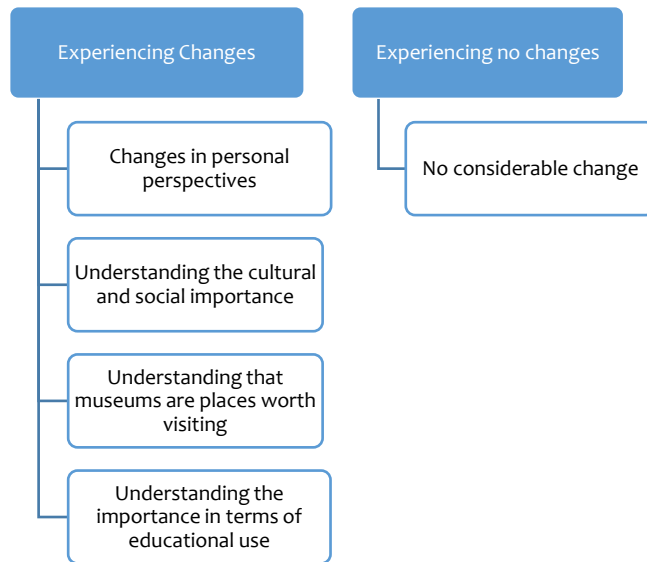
Experiencing Changes

Changes in personal perspectives

Understanding the cultural and social importance

Understanding that museums are places worth visiting

Understanding the importance in terms of educational use

Experiencing no changes

No considerable change